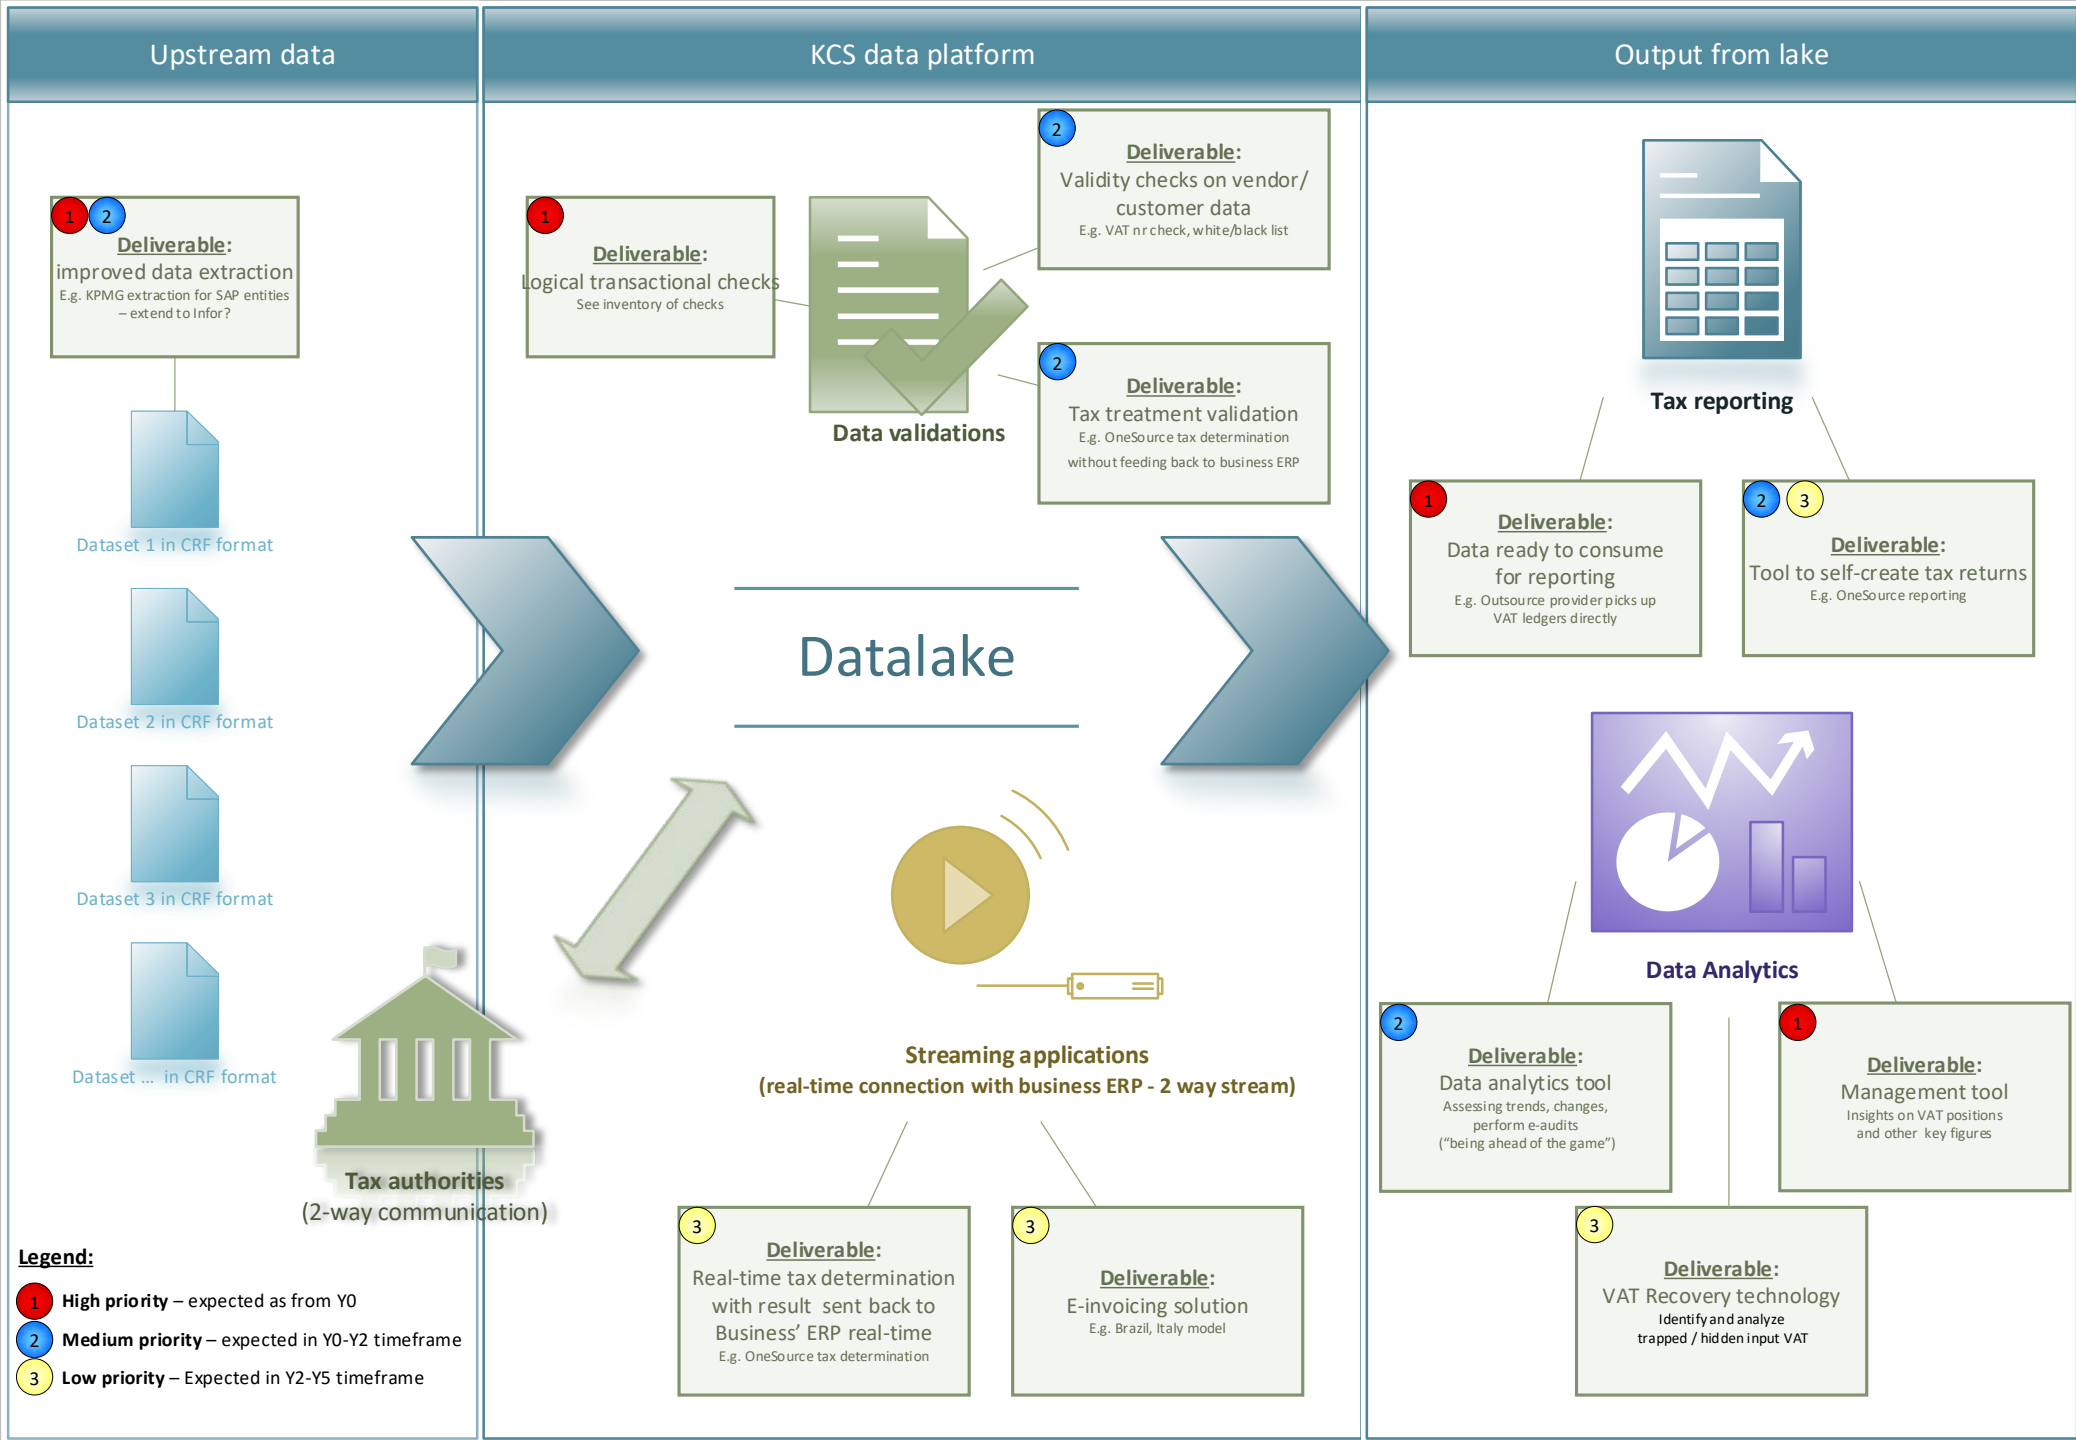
Upstream data

KCS data platform

Output from lake

1 2
Deliverable:
improved data extraction
E.g. KPMG extraction for SAP entities – extend to Infor?

Dataset 1 in CRF format

Dataset 2 in CRF format

Dataset 3 in CRF format

Dataset ... in CRF format

Tax authorities
(2-way communication)

1
Deliverable:
Logical transactional checks
See inventory of checks

Data validations

2
Deliverable:
Validity checks on vendor/ customer data
E.g. VAT nr check, white/black list

2
Deliverable:
Tax treatment validation
E.g. OneSource tax determination without feeding back to business ERP

Datalake

Streaming applications
(real-time connection with business ERP - 2 way stream)

3
Deliverable:
Real-time tax determination with result sent back to Business' ERP real-time
E.g. OneSource tax determination

3
Deliverable:
E-invoicing solution
E.g. Brazil, Italy model

Tax reporting

1
Deliverable:
Data ready to consume for reporting
E.g. Outsource provider picks up VAT ledgers directly

2 3
Deliverable:
Tool to self-create tax returns
E.g. OneSource reporting

Data Analytics

2
Deliverable:
Data analytics tool
Assessing trends, changes, perform e-audits
("being ahead of the game")

1
Deliverable:
Management tool
Insights on VAT positions and other key figures

3
Deliverable:
VAT Recovery technology
Identify and analyze trapped / hidden input VAT

Legend:
1 High priority – expected as from Y0
2 Medium priority – expected in Y0-Y2 timeframe
3 Low priority – Expected in Y2-Y5 timeframe